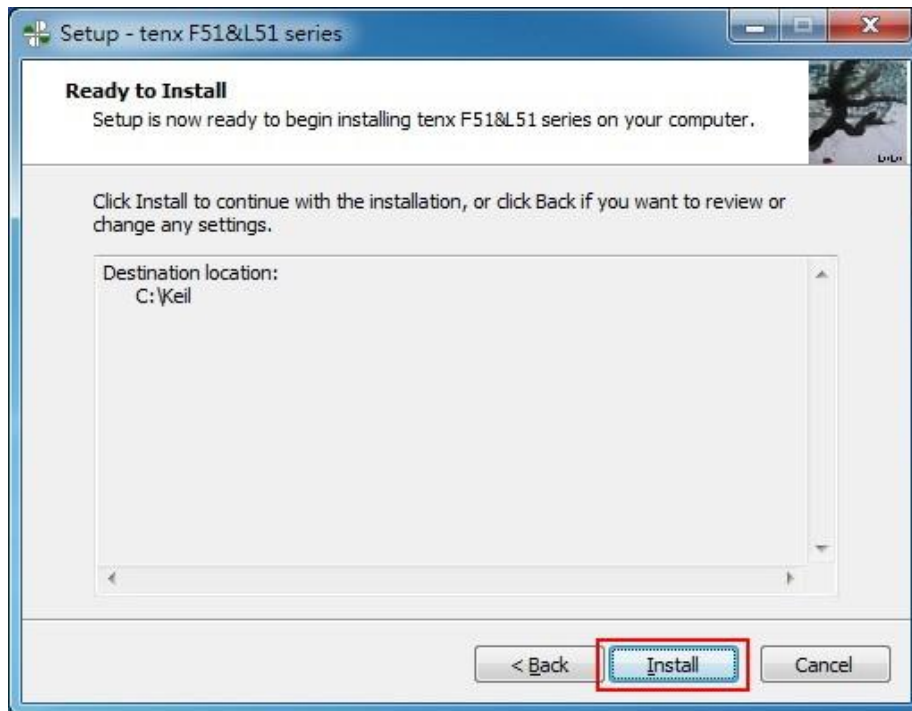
Setup - tenx F51&L51 series

Ready to Install
Setup is now ready to begin installing tenx F51&L51 series on your computer.

Click Install to continue with the installation, or click Back if you want to review or change any settings.

Destination location:
C:\Keil

< Back
Install
Cancel